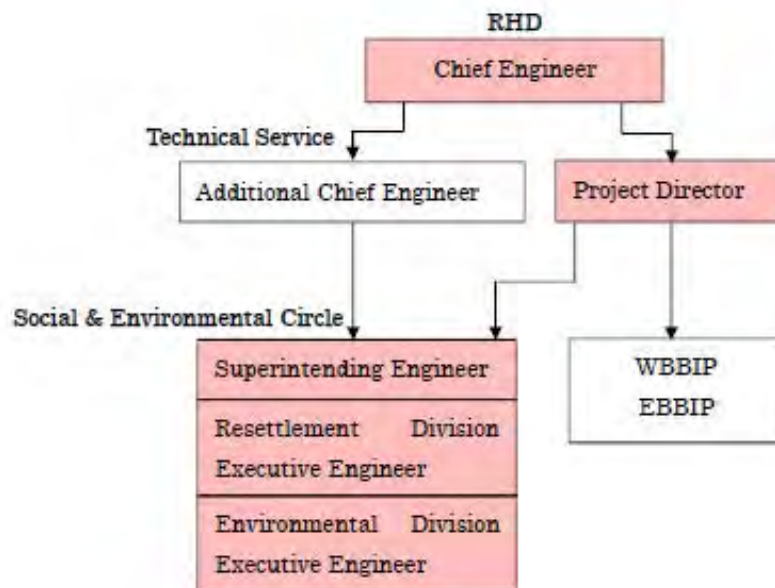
RHD

Chief Engineer

Technical Service

Additional Chief Engineer

Project Director

Social & Environmental Circle

Superintending Engineer

Resettlement Division Executive Engineer

Environmental Division Executive Engineer

WBBIP
EBBIP